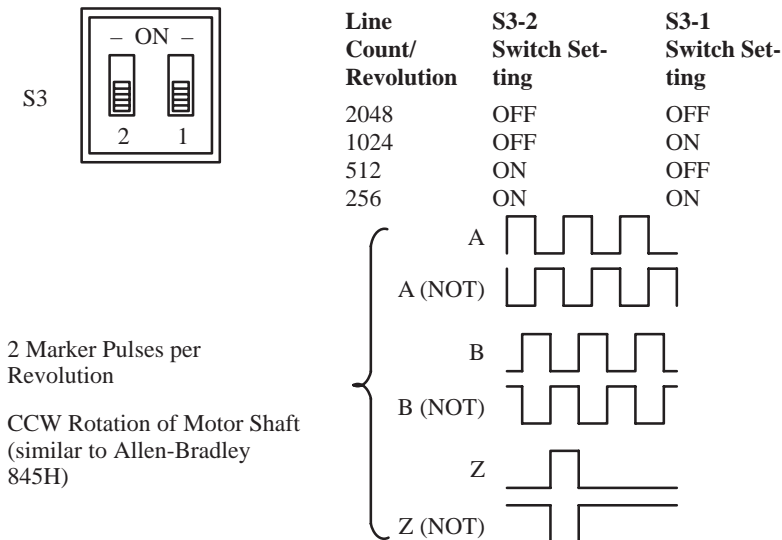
S3

– ON –

2 1

| Line Count/ Revolution | S3-2 Switch Setting | S3-1 Switch Setting |
|---|---|---|
| 2048 | OFF | OFF |
| 1024 | OFF | ON |
| 512 | ON | OFF |
| 256 | ON | ON |

2 Marker Pulses per Revolution

CCW Rotation of Motor Shaft (similar to Allen-Bradley 845H)

A

A (NOT)

B

B (NOT)

Z

Z (NOT)